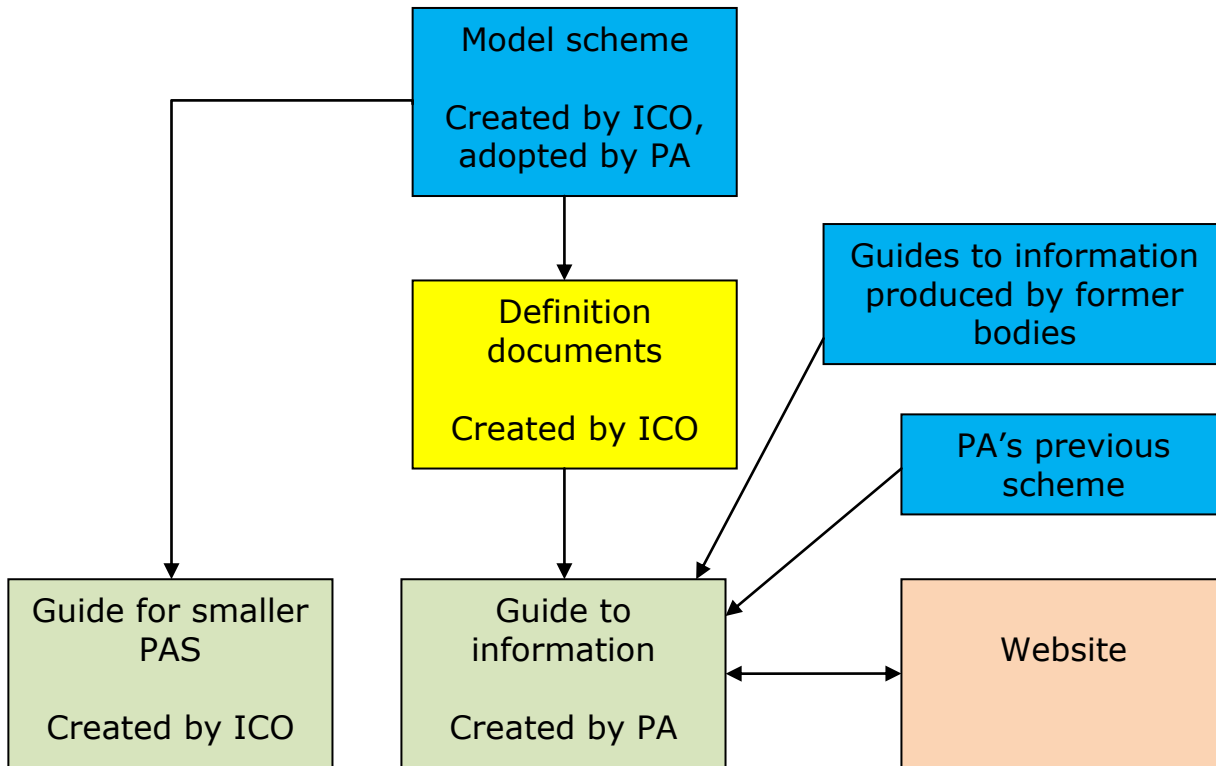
Model scheme

Created by ICO, adopted by PA

Definition documents

Created by ICO

Guides to information produced by former bodies

PA's previous scheme

Guide for smaller PAS

Created by ICO

Guide to information

Created by PA

Website